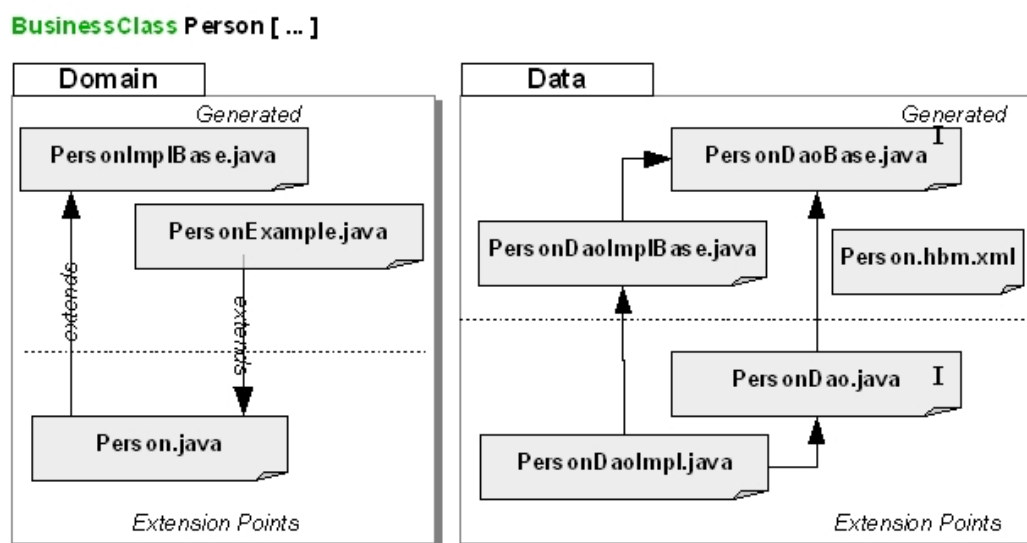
BusinessClass Person [ ... ]

Domain

Generated

PersonImplBase.java

PersonExample.java

extends

extends

Person.java

Extension Points

Data

Generated

PersonDaoBase.java I

PersonDaoImplBase.java

Person.hbm.xml

PersonDao.java I

PersonDaoImpl.java

Extension Points